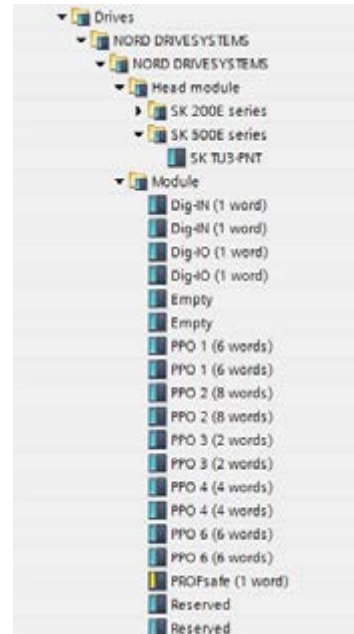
Drives
NORD DRIVESYSTEMS
NORD DRIVESYSTEMS
Head module
SK 200E series
SK 500E series
SK TU3-PNT
Module
Dig-IN (1 word)
Dig-IN (1 word)
Dig-IO (1 word)
Dig-IO (1 word)
Empty
Empty
PPO 1 (6 words)
PPO 1 (6 words)
PPO 2 (8 words)
PPO 2 (8 words)
PPO 3 (2 words)
PPO 3 (2 words)
PPO 4 (4 words)
PPO 4 (4 words)
PPO 6 (6 words)
PPO 6 (6 words)
PROFsafe (1 word)
Reserved
Reserved